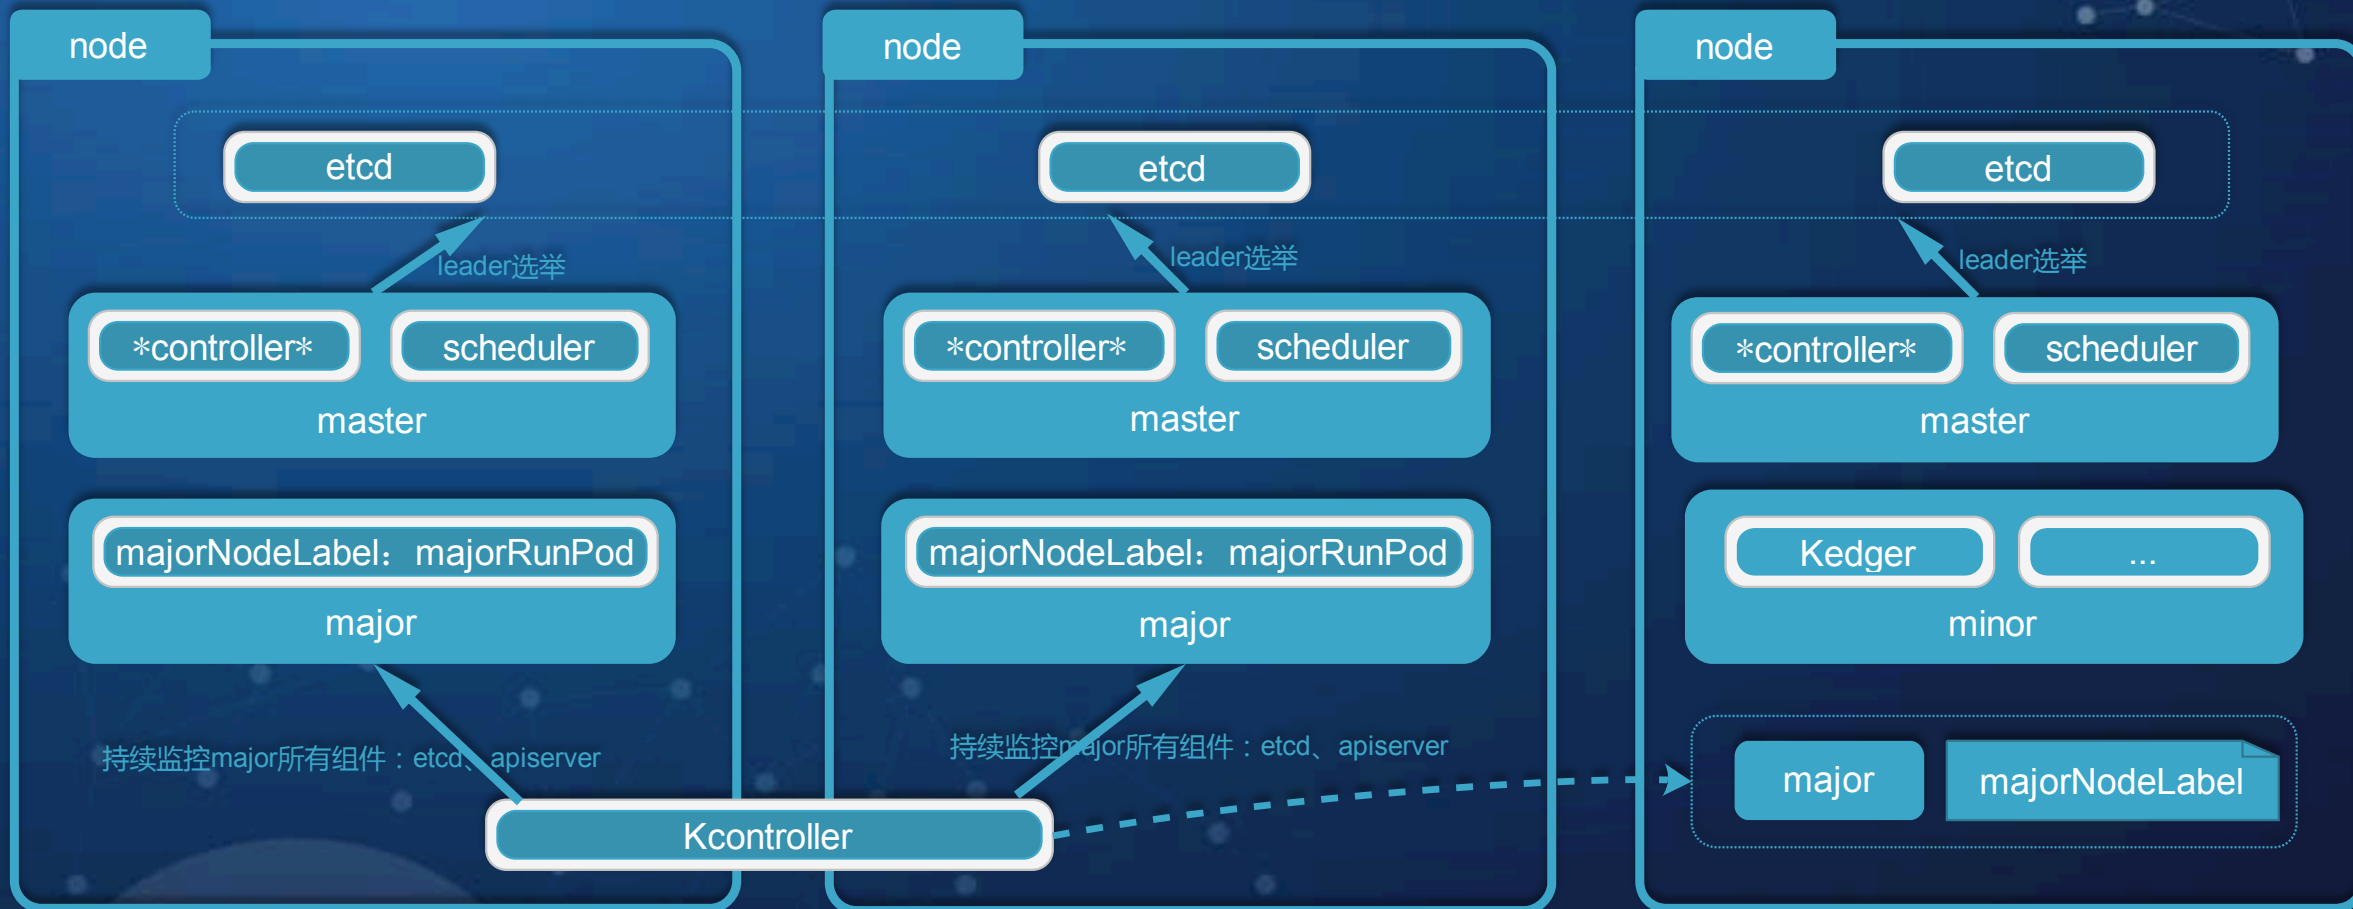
node

etcd

leader选举

*controller*

scheduler

master

majorNodeLabel：majorRunPod

major

持续监控major所有组件：etcd、apiserver

node

etcd

leader选举

*controller*

scheduler

master

majorNodeLabel：majorRunPod

major

持续监控major所有组件：etcd、apiserver

Kcontroller

node

etcd

leader选举

*controller*

scheduler

master

Kedger

...

minor

major

majorNodeLabel